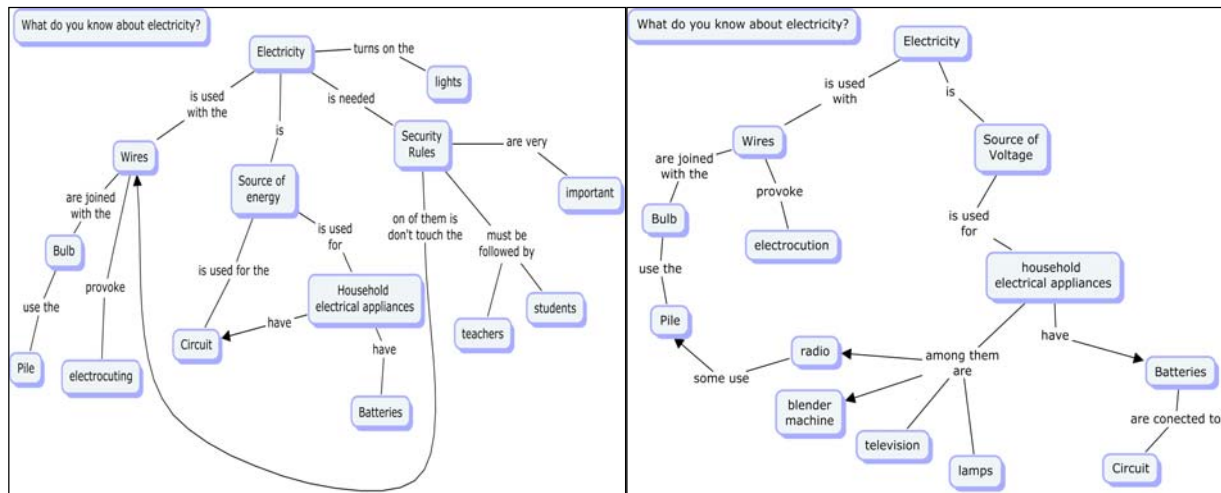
What do you know about electricity?

Electricity
turns on the
lights
is used with the
Wires
is
is needed
Security Rules
are very
important
are joined with the
Bulb
use the
Pile
provoke
electrocuting
Source of energy
is used for the
Circuit
is used for
Household electrical appliances
have
have
Batteries
on of them is don't touch the
must be followed by
teachers
students

What do you know about electricity?

Electricity
is used with
Wires
are joined with the
Bulb
use the
Pile
provoke
electrocution
is
Source of Voltage
is used for
household electrical appliances
among them are
radio
some use
blender machine
television
lamps
have
Batteries
are conected to
Circuit